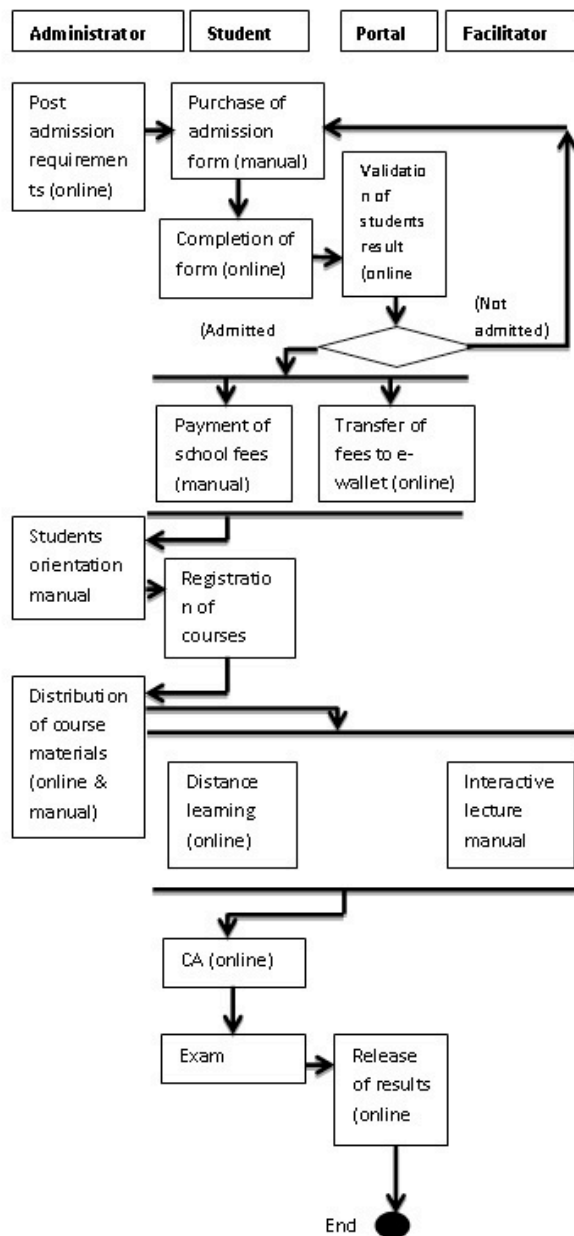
Administrator

Student

Portal

Facilitator

Post admission requirements (online)

Purchase of admission form (manual)

Completion of form (online)

Validation of students result (online

(Admitted

(Not admitted)

Payment of school fees (manual)

Transfer of fees to e-wallet (online)

Students orientation manual

Registration of courses

Distribution of course materials (online & manual)

Distance learning (online)

Interactive lecture manual

CA (online)

Exam

Release of results (online

End